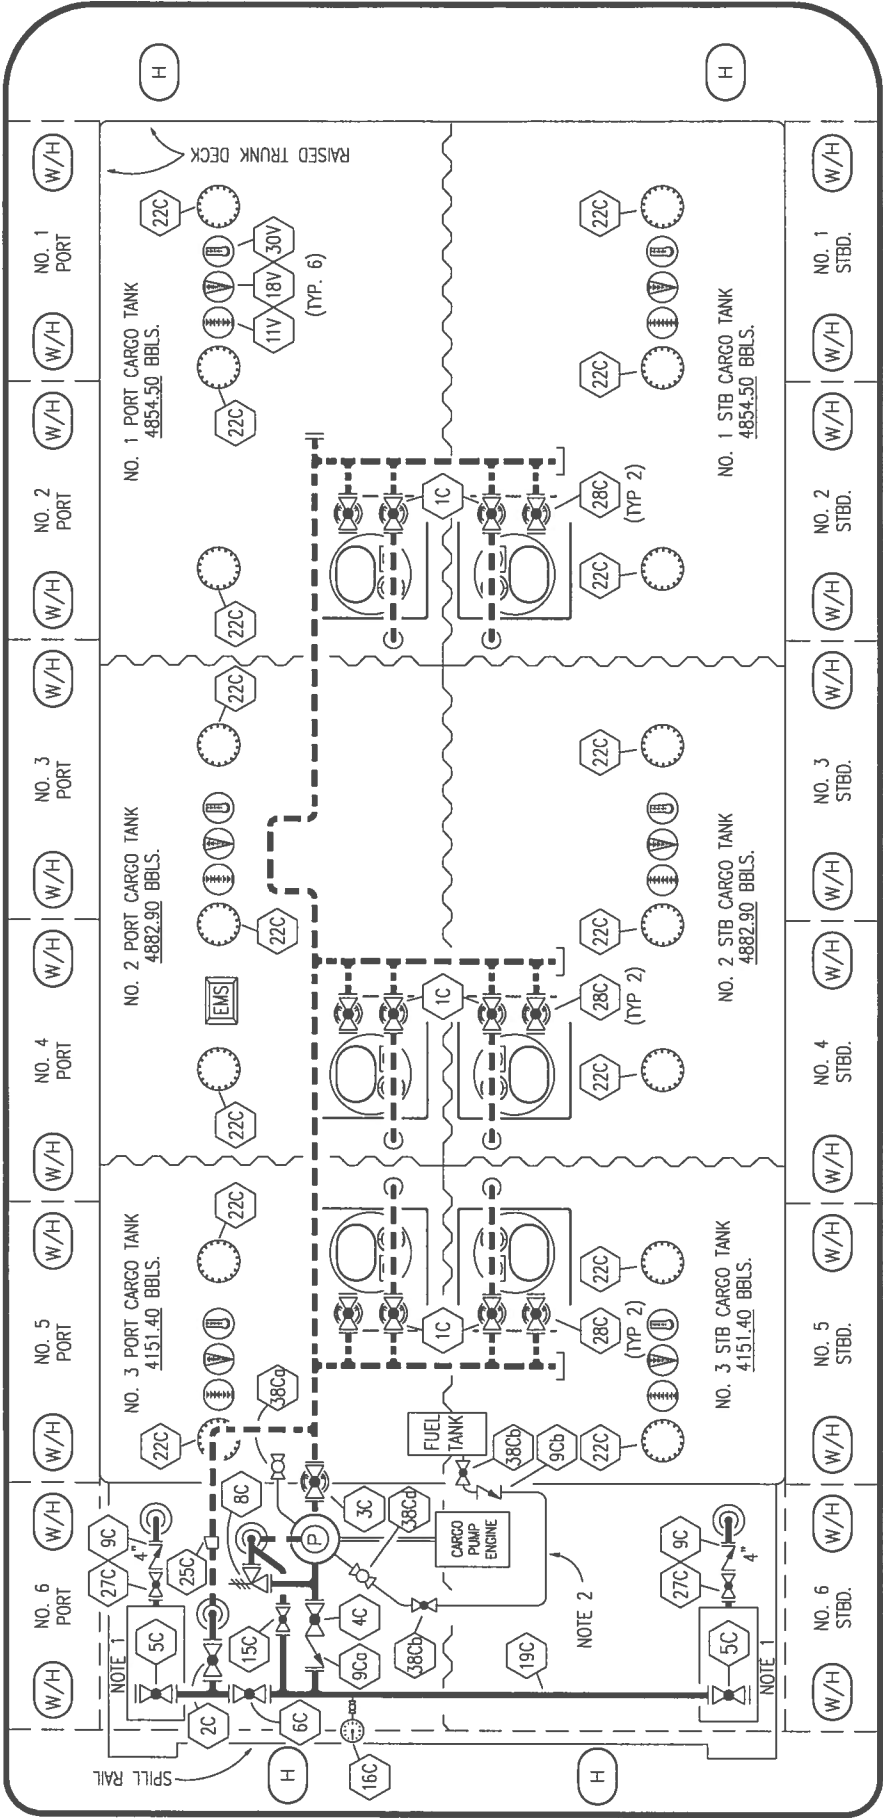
H
H
RAISED TRUNK DECK
W/H
NO. 1 PORT
W/H
W/H
NO. 2 PORT
W/H
W/H
NO. 3 PORT
W/H
W/H
NO. 4 PORT
W/H
W/H
NO. 5 PORT
W/H
W/H
NO. 6 PORT
W/H
W/H
NO. 1 STBD.
W/H
W/H
NO. 2 STBD.
W/H
W/H
NO. 3 STBD.
W/H
W/H
NO. 4 STBD.
W/H
W/H
NO. 5 STBD.
W/H
W/H
NO. 6 STBD.
W/H
NO. 1 PORT CARGO TANK 4854.50 BBLS.
22C
22C
11V
18V
30V
(TYP. 6)
22C
NO. 1 STB CARGO TANK 4854.50 BBLS.
22C
22C
1C
28C
(TYP 2)
22C
NO. 2 PORT CARGO TANK 4882.90 BBLS.
22C
22C
EMS
22C
NO. 2 STB CARGO TANK 4882.90 BBLS.
22C
22C
1C
28C
(TYP 2)
22C
NO. 3 PORT CARGO TANK 4151.40 BBLS.
22C
22C
38Ca
NO. 3 STB CARGO TANK 4151.40 BBLS.
22C
1C
28C
(TYP 2)
22C
FUEL TANK
38Cb
9Cb
8C
P
3C
38Cd
CARGO PUMP ENGINE
9C
4"
27C
25C
5C
NOTE 1
15C
4C
9Ca
38Cb
NOTE 2
19C
2C
6C
16C
9C
27C
4"
5C
NOTE 1
SPILL RAIL
H
H